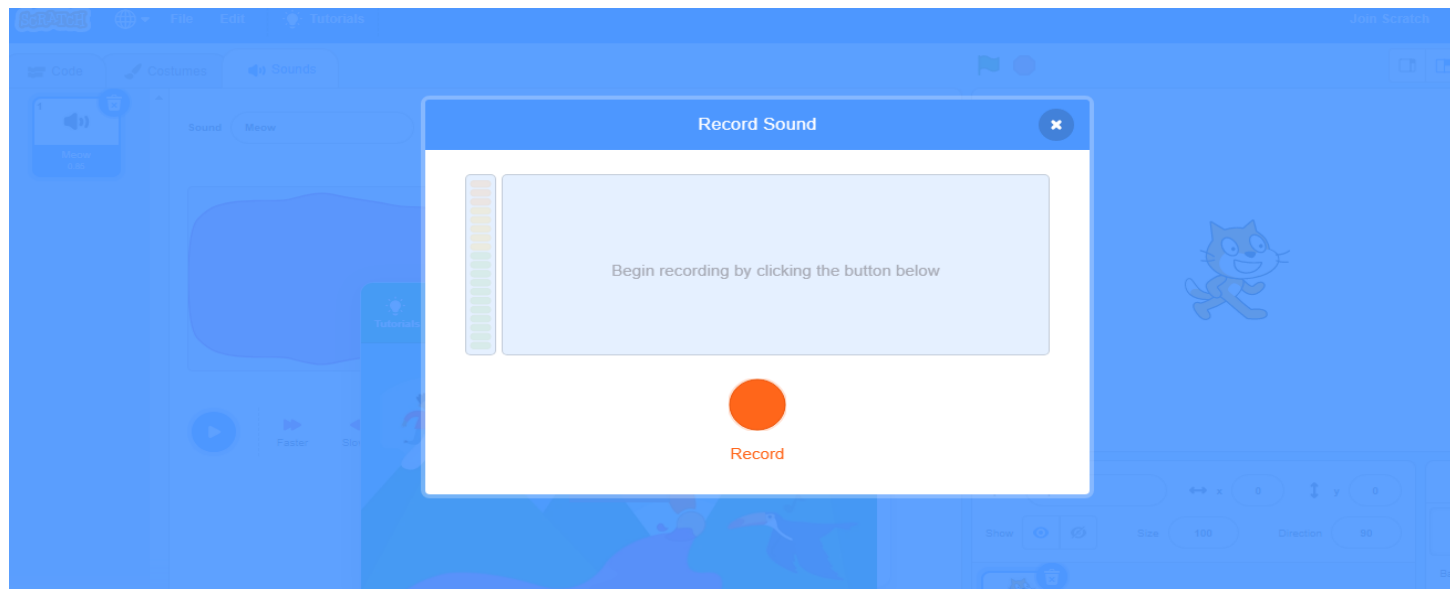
Scratch File Edit Tutorials Join Scratch

Code Costumes Sounds

1 Meow 0.85

Sound Meow

Tutorials

Faster Slo

Record Sound

Begin recording by clicking the button below

Record

x 0 y 0

Show Size 100 Direction 90